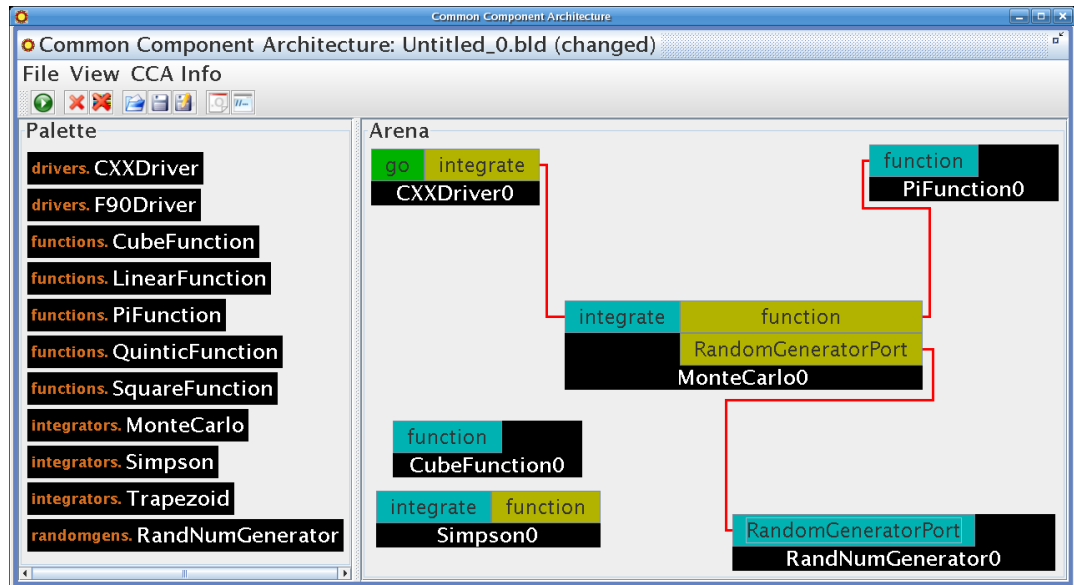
Common Component Architecture

Common Component Architecture: Untitled_0.bld (changed)

File View CCA Info

Palette

drivers. CXXDriver

drivers. F90Driver

functions. CubeFunction

functions. LinearFunction

functions. PiFunction

functions. QuinticFunction

functions. SquareFunction

integrators. MonteCarlo

integrators. Simpson

integrators. Trapezoid

randomgens. RandNumGenerator

Arena

go integrate
CXXDriver0

function
PiFunction0

integrate function
RandomGeneratorPort
MonteCarlo0

function
CubeFunction0

integrate function
Simpson0

RandomGeneratorPort
RandNumGenerator0